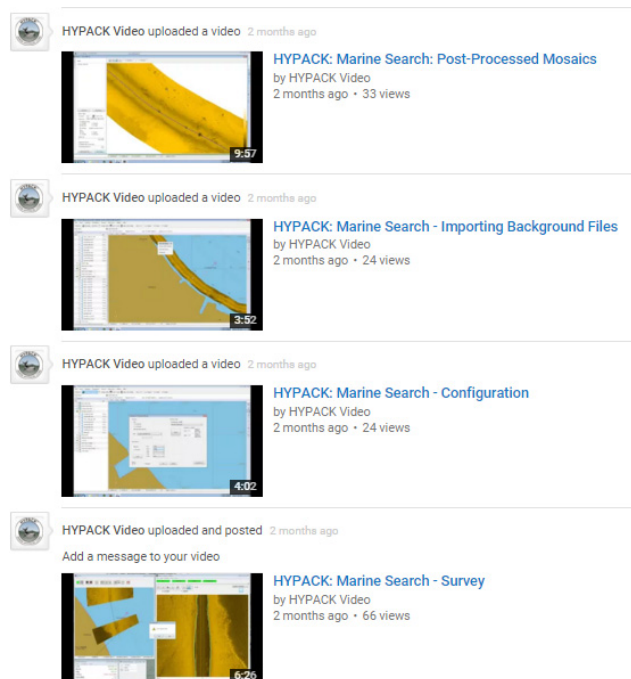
HYPACK Video uploaded a video 2 months ago

9:57

HYPACK: Marine Search: Post-Processed Mosaics

by HYPACK Video

2 months ago • 33 views

HYPACK Video uploaded a video 2 months ago

3:52

HYPACK: Marine Search - Importing Background Files

by HYPACK Video

2 months ago • 24 views

HYPACK Video uploaded a video 2 months ago

4:02

HYPACK: Marine Search - Configuration

by HYPACK Video

2 months ago • 24 views

HYPACK Video uploaded and posted 2 months ago

Add a message to your video

6:26

HYPACK: Marine Search - Survey

by HYPACK Video

2 months ago • 66 views